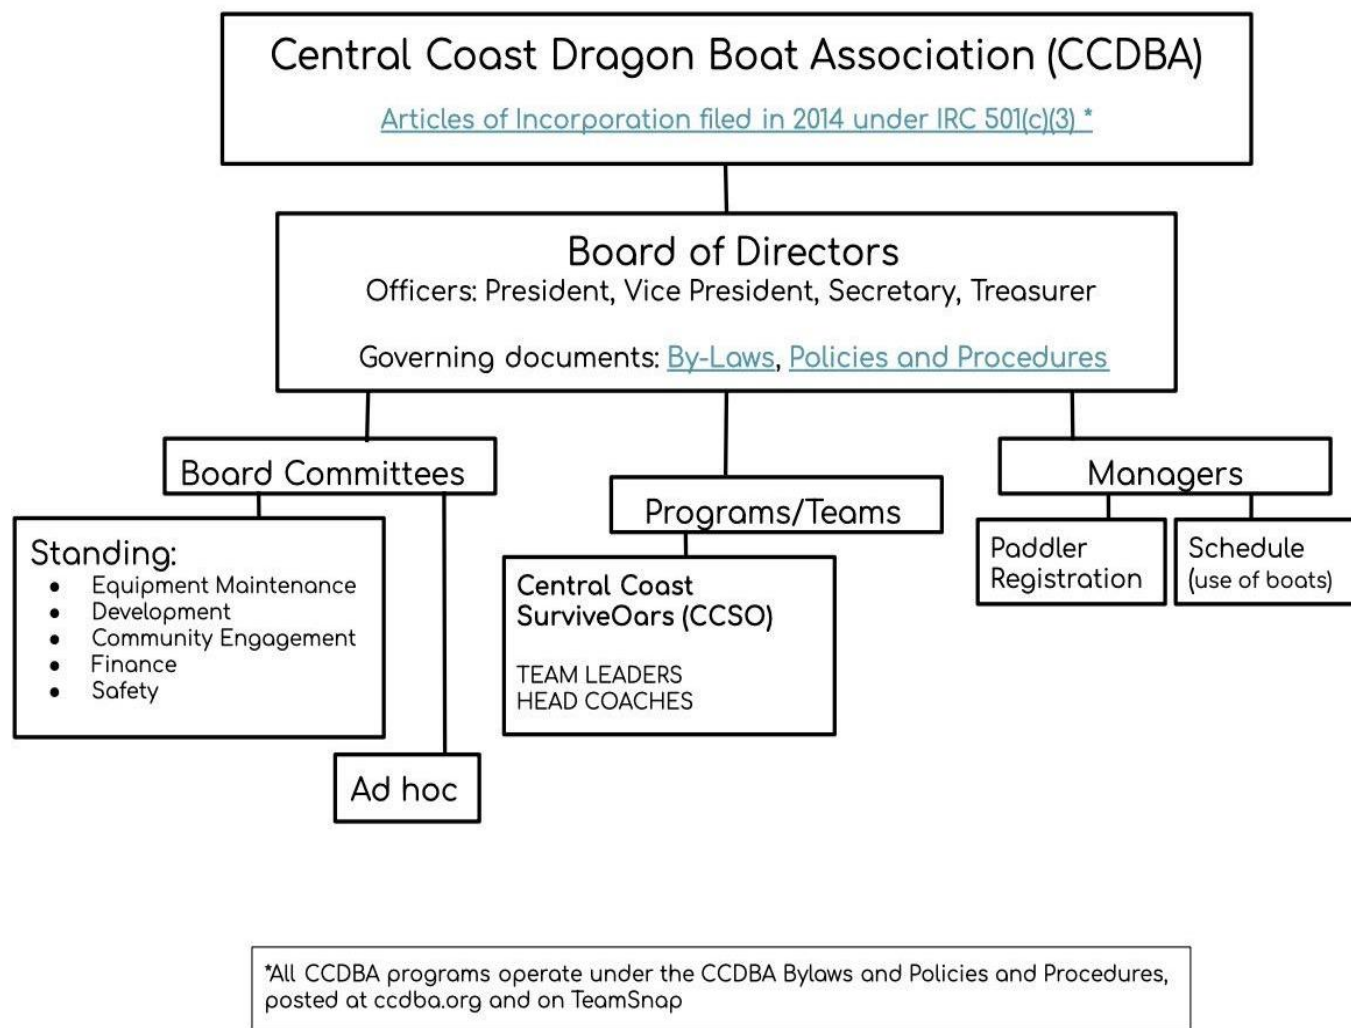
Central Coast Dragon Boat Association (CCDBA)

Articles of Incorporation filed in 2014 under IRC 501(c)(3) *

Board of Directors
Officers: President, Vice President, Secretary, Treasurer

Governing documents: By-Laws, Policies and Procedures

Board Committees

Standing:
- Equipment Maintenance
- Development
- Community Engagement
- Finance
- Safety

Ad hoc

Programs/Teams

Central Coast SurviveOars (CCSO)

TEAM LEADERS
HEAD COACHES

Managers

Paddler Registration

Schedule (use of boats)

*All CCDBA programs operate under the CCDBA Bylaws and Policies and Procedures, posted at ccdba.org and on TeamSnap